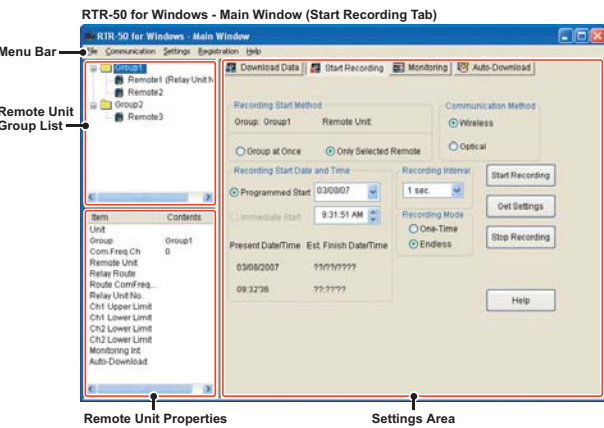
RTR-50 for Windows - Main Window (Start Recording Tab)

Menu Bar

RTR-50 for Windows - Main Window

File Communication Settings Registration Help

Remote Unit Group List

Group1
Remote1 (Relay Unit N
Remote2
Group2
Remote3

| Item | Contents |
|---|---|
| Unit | |
| Group | Group1 |
| Com.Freq.Ch | 0 |
| Remote Unit | |
| Relay Route | |
| Route ComFreq... | |
| Relay Unit No. | |
| Ch1 Upper Limit | |
| Ch1 Lower Limit | |
| Ch2 Lower Limit | |
| Ch2 Lower Limit | |
| Monitoring Int | |
| Auto-Download | |

Download Data | Start Recording | Monitoring | Auto-Download

Recording Start Method
Group: Group1 Remote Unit:
Group at Once Only Selected Remote

Communication Method
Wireless
Optical

Recording Start Date and Time
Programmed Start 03/08/07
Immediate Start 9:31:51 AM

Present Date/Time Est. Finish Date/Time
03/08/2007 ??/??/????
09:32'36 ??:????

Recording Interval
1 sec.

Recording Mode
One-Time
Endless

Start Recording
Get Settings
Stop Recording
Help

Remote Unit Properties

Settings Area